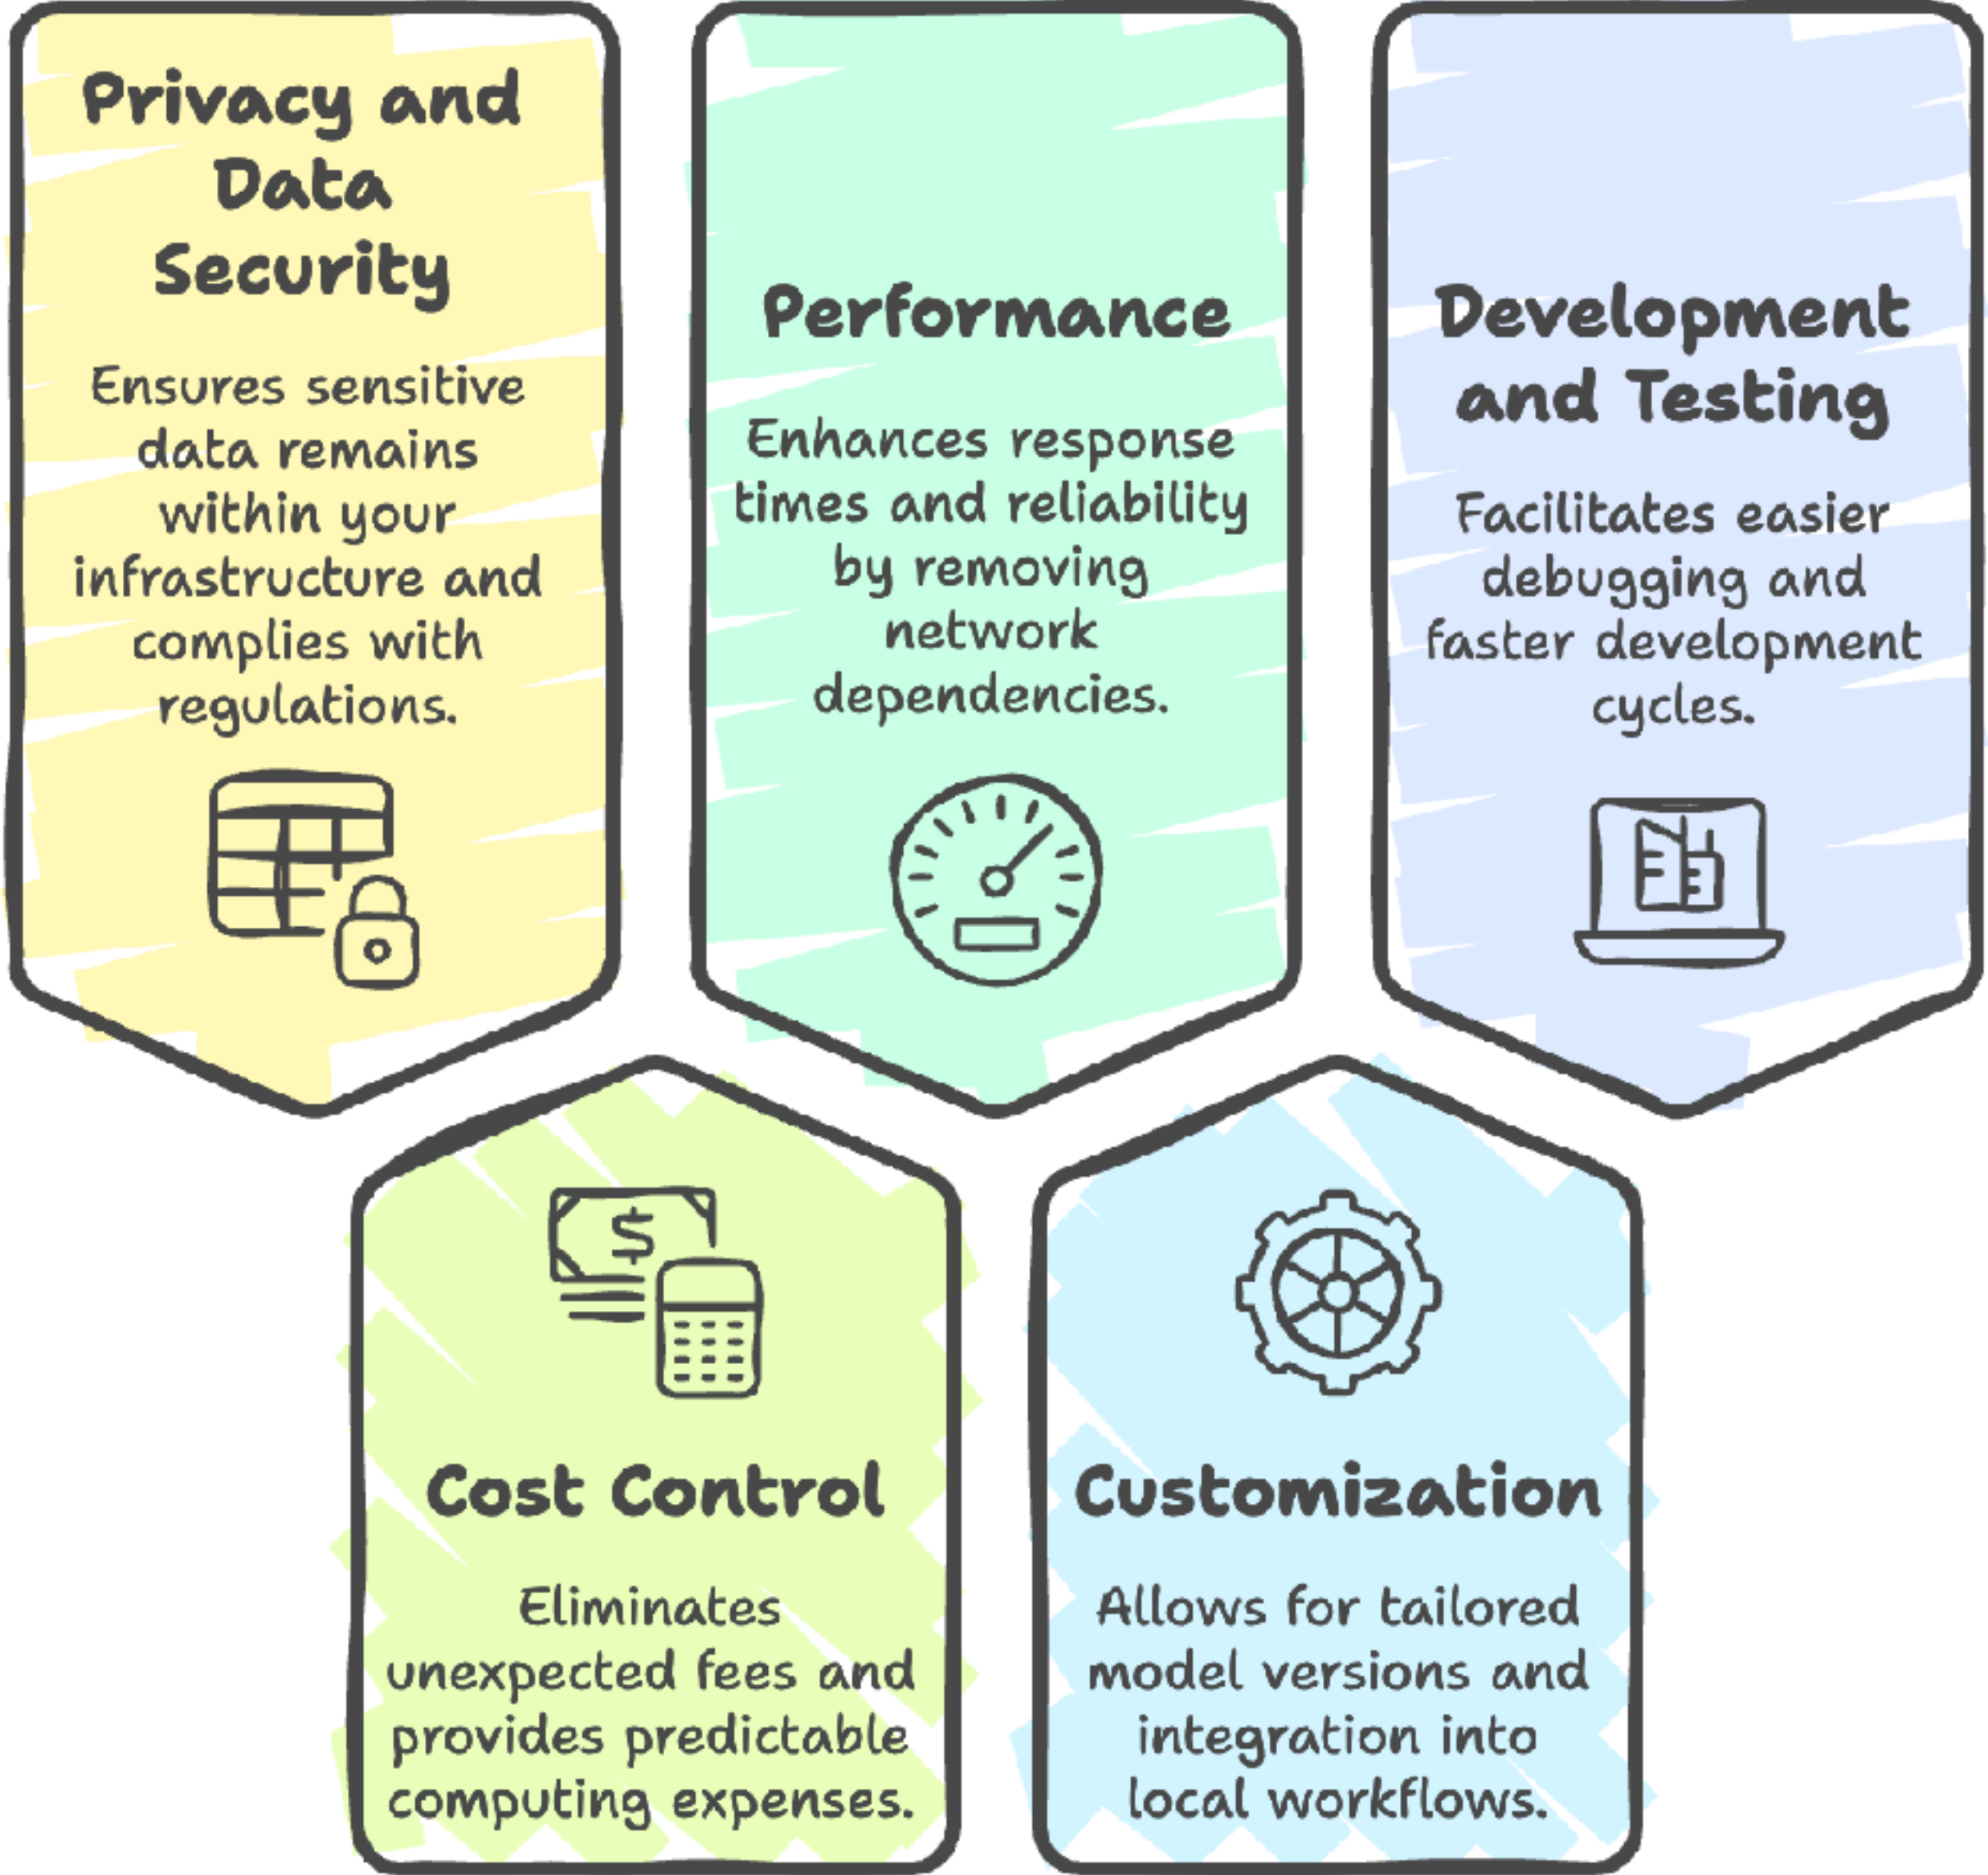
Privacy and Data Security

Ensures sensitive data remains within your infrastructure and complies with regulations.

Performance

Enhances response times and reliability by removing network dependencies.

Development and Testing

Facilitates easier debugging and faster development cycles.

$

Cost Control

Eliminates unexpected fees and provides predictable computing expenses.

Customization

Allows for tailored model versions and integration into local workflows.